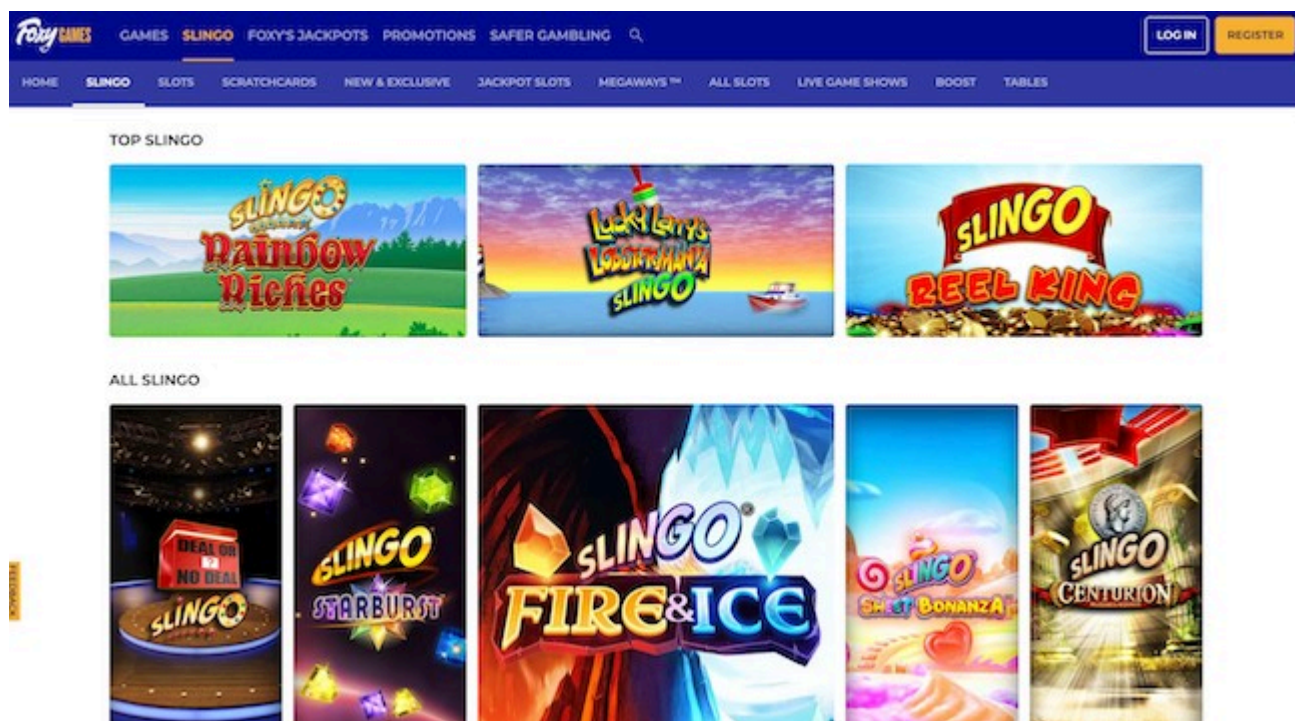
Foxy GAMES GAMES SLINGO FOXY'S JACKPOTS PROMOTIONS SAFER GAMBLING

LOG IN REGISTER

HOME SLINGO SLOTS SCRATCHCARDS NEW & EXCLUSIVE JACKPOT SLOTS MEGAWAYS™ ALL SLOTS LIVE GAME SHOWS BOOST TABLES

TOP SLINGO

SLINGO Rainbow Riches

Lucky Larry's Lobstermania SLINGO

SLINGO REEL KING

ALL SLINGO

DEAL OR NO DEAL SLINGO

SLINGO STARBURST

SLINGO FIRE & ICE

SLINGO SWEET BONANZA

SLINGO CENTURION